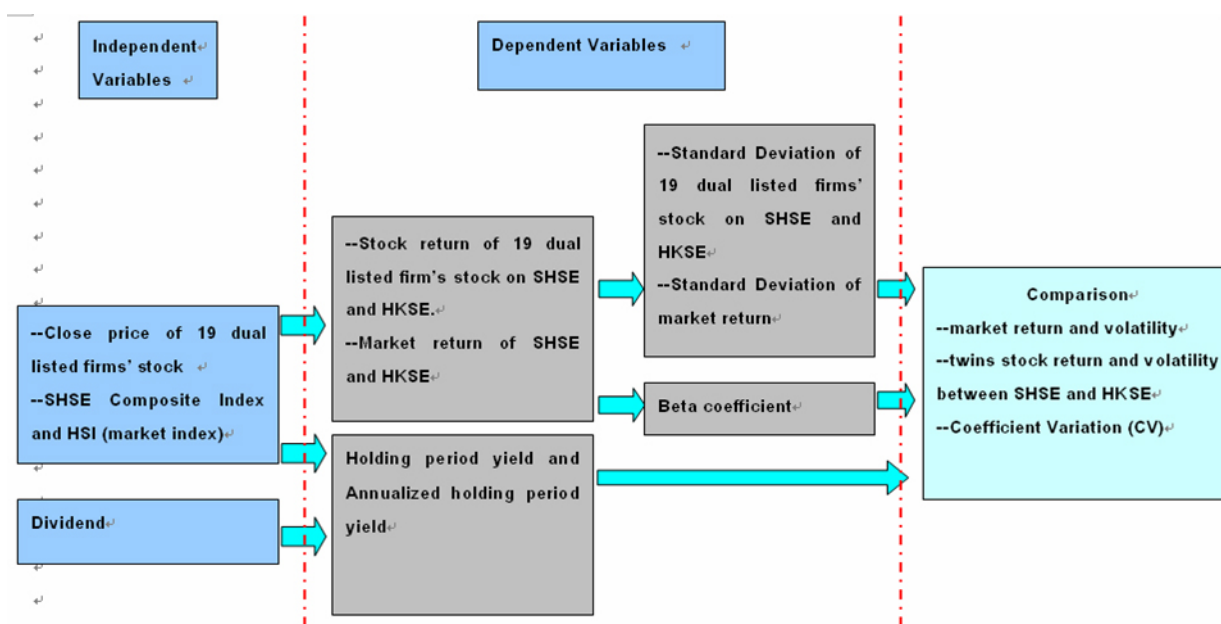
Independent Variables

Dependent Variables

--Close price of 19 dual listed firms' stock
--SHSE Composite Index and HSI (market index)

Dividend

--Stock return of 19 dual listed firm's stock on SHSE and HKSE.
--Market return of SHSE and HKSE

Holding period yield and Annualized holding period yield

--Standard Deviation of 19 dual listed firms' stock on SHSE and HKSE
--Standard Deviation of market return

Beta coefficient

Comparison
--market return and volatility
--twins stock return and volatility between SHSE and HKSE
--Coefficient Variation (CV)